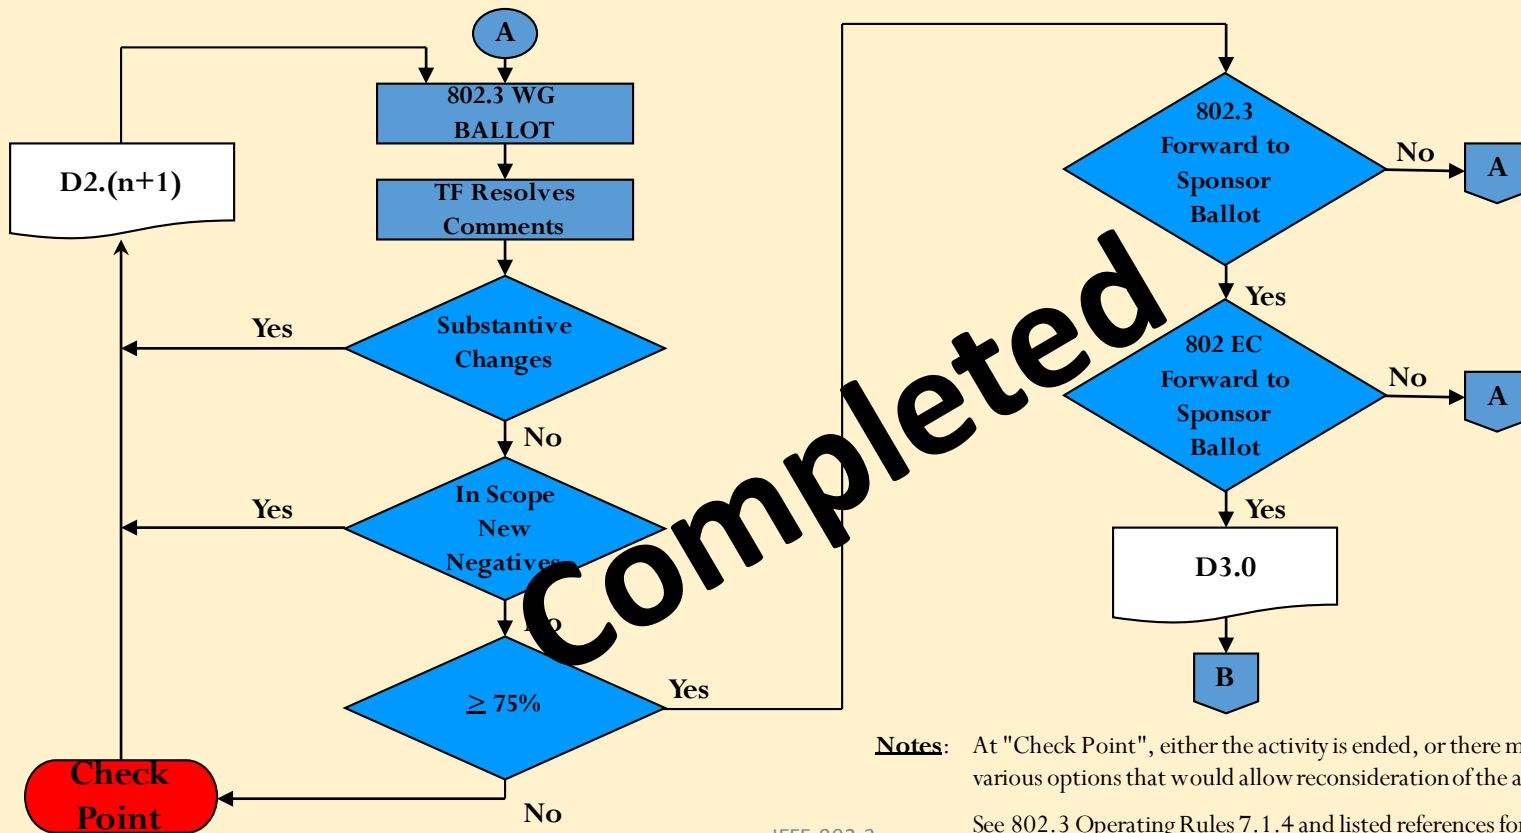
A

802.3 WG BALLOT

D2.(n+1)

TF Resolves Comments

Yes

Substantive Changes

No

Yes

In Scope New Negatives

No

$\geq$ 75%

Yes

Check Point

No

802.3 Forward to Sponsor Ballot

No

A

Yes

802 EC Forward to Sponsor Ballot

No

A

Yes

D3.0

B

Completed

Notes: At "Check Point", either the activity is ended, or there m various options that would allow reconsideration of the a

See 802.3 Operating Rules 7.1.4 and listed references for

IEEE 802.3